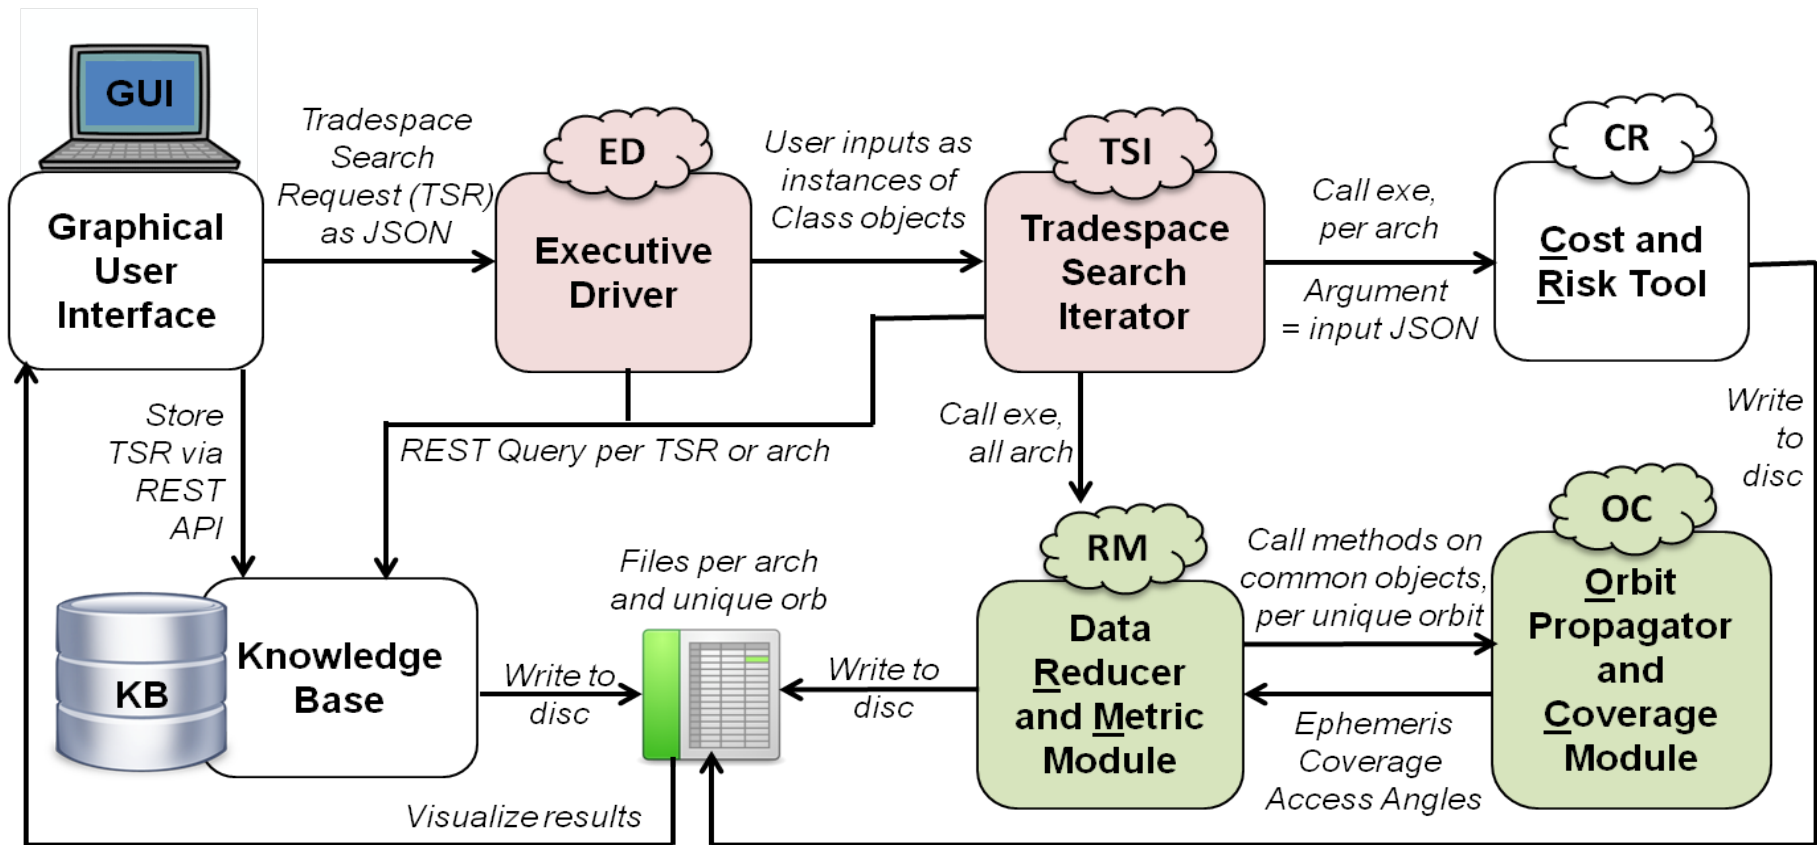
GUI

Graphical User Interface

Tradespace Search Request (TSR) as JSON

ED

Executive Driver

User inputs as instances of Class objects

TSI

Tradespace Search Iterator

Call exe, per arch

Argument = input JSON

CR

Cost and Risk Tool

Store TSR via REST API

REST Query per TSR or arch

Call exe, all arch

Write to disc

KB

Knowledge Base

Files per arch and unique orb

Write to disc

Write to disc

RM

Data Reducer and Metric Module

Call methods on common objects, per unique orbit

Ephemeris Coverage Access Angles

OC

Orbit Propagator and Coverage Module

Visualize results